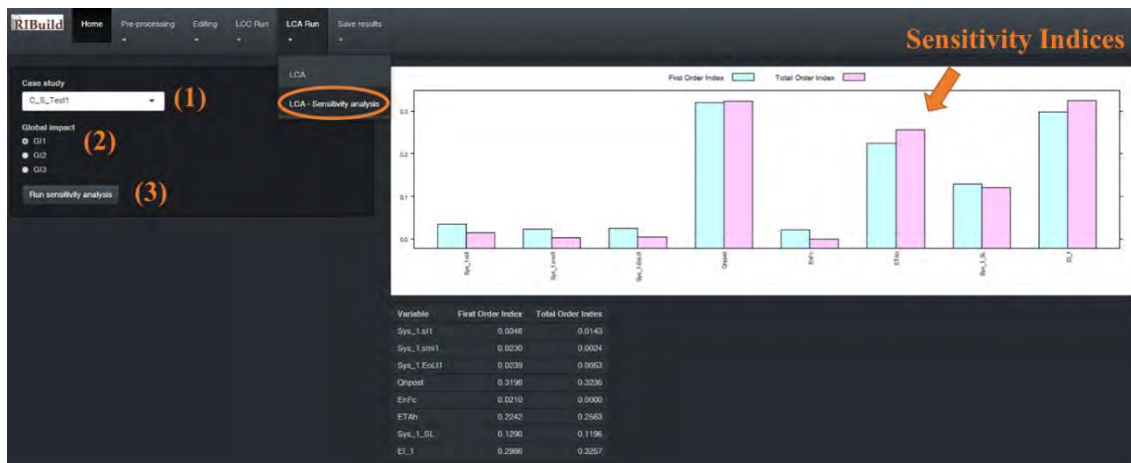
RIBuild Home Pre-processing Editing LCC Run LCA Run Save results

Sensitivity Indices

LCA
LCA - Sensitivity analysis

Case study
C_S_Test1
(1)

Global impact
(2)
GI1
GI2
GI3

Run sensitivity analysis
(3)

First Order Index Total Order Index

0.3
0.2
0.1
0.0

Sys_1.sl1
Sys_1.smi1
Sys_1.EoLl1
Qhpost
EnFc
ETAh
Sys_1_SL
El_1

| Variable | First Order Index | Total Order Index |
|---|---|---|
| Sys_1.sl1 | 0.0348 | 0.0143 |
| Sys_1.smi1 | 0.0230 | 0.0024 |
| Sys_1.EoLl1 | 0.0239 | 0.0053 |
| Qhpost | 0.3198 | 0.3236 |
| EnFc | 0.0210 | 0.0000 |
| ETAh | 0.2242 | 0.2563 |
| Sys_1_SL | 0.1290 | 0.1196 |
| El_1 | 0.2986 | 0.3257 |